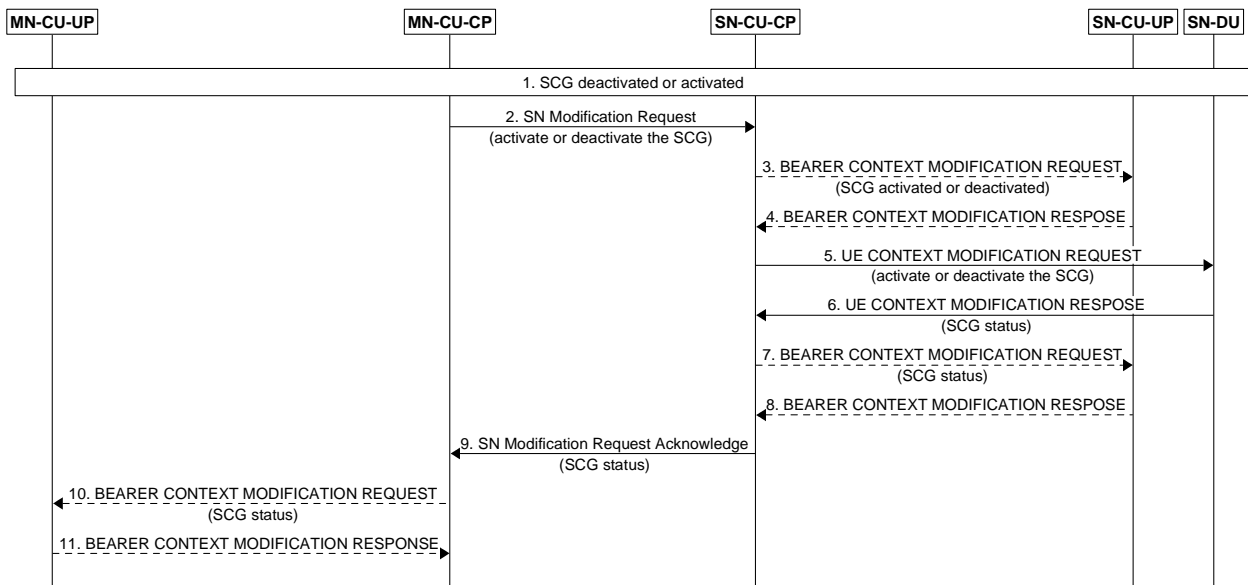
MN-CU-UP

MN-CU-CP

SN-CU-CP

SN-CU-UP

SN-DU

1. SCG deactivated or activated

2. SN Modification Request
(activate or deactivate the SCG)

3. BEARER CONTEXT MODIFICATION REQUEST
(SCG activated or deactivated)

4. BEARER CONTEXT MODIFICATION RESPOSE

5. UE CONTEXT MODIFICATION REQUEST
(activate or deactivate the SCG)

6. UE CONTEXT MODIFICATION RESPOSE
(SCG status)

7. BEARER CONTEXT MODIFICATION REQUEST
(SCG status)

8. BEARER CONTEXT MODIFICATION RESPOSE

9. SN Modification Request Acknowledge
(SCG status)

10. BEARER CONTEXT MODIFICATION REQUEST
(SCG status)

11. BEARER CONTEXT MODIFICATION RESPONSE